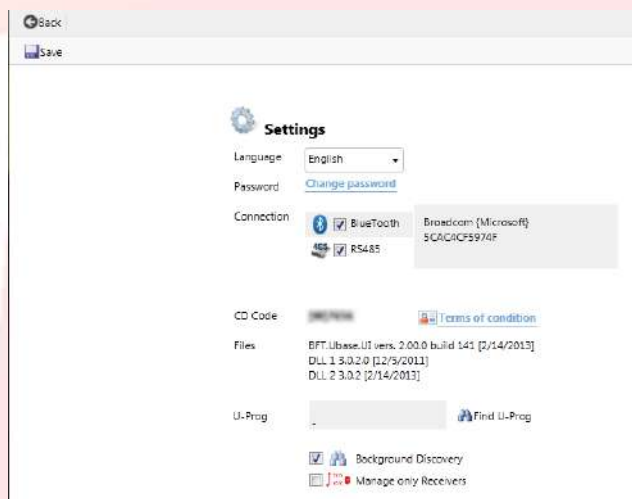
Back

Save

Settings

Language English

Password Change password

Connection BlueTooth Broadcom (Microsoft) 5CAC4CF5974F

485 RS485

CD Code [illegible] Terms of condition

Files BFT.Ubase.UI vers. 2.00.0 build 141 [2/14/2013] DLL 1 3.0.2.0 [12/5/2011] DLL 2 3.0.2 [2/14/2013]

U-Prog - Find U-Prog

Background Discovery

Manage only Receivers